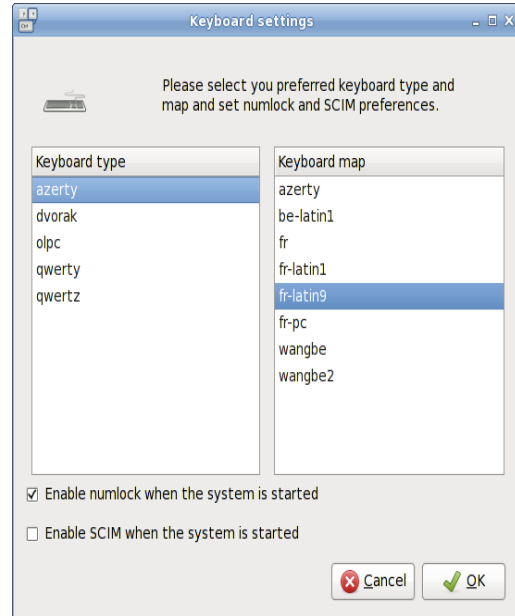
Keyboard settings

Please select you preferred keyboard type and map and set numlock and SCIM preferences.

| Keyboard type |
|---|
| azerty |
| dvorak |
| olpc |
| qwerty |
| qwertz |

| Keyboard map |
|---|
| azerty |
| be-latin1 |
| fr |
| fr-latin1 |
| fr-latin9 |
| fr-pc |
| wangbe |
| wangbe2 |

☑ Enable numlock when the system is started

☐ Enable SCIM when the system is started

Cancel OK